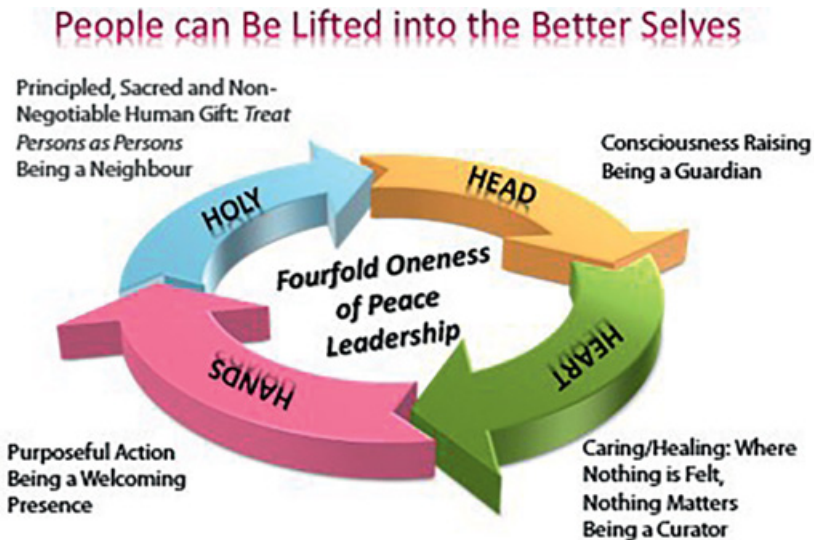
People can Be Lifted into the Better Selves

Principled, Sacred and Non-Negotiable Human Gift: *Treat Persons as Persons*
Being a Neighbour

Consciousness Raising
Being a Guardian

HOLY

HEAD

Fourfold Oneness of Peace Leadership

HANDS

HEART

Purposeful Action
Being a Welcoming Presence

Caring/Healing: Where Nothing is Felt, Nothing Matters
Being a Curator